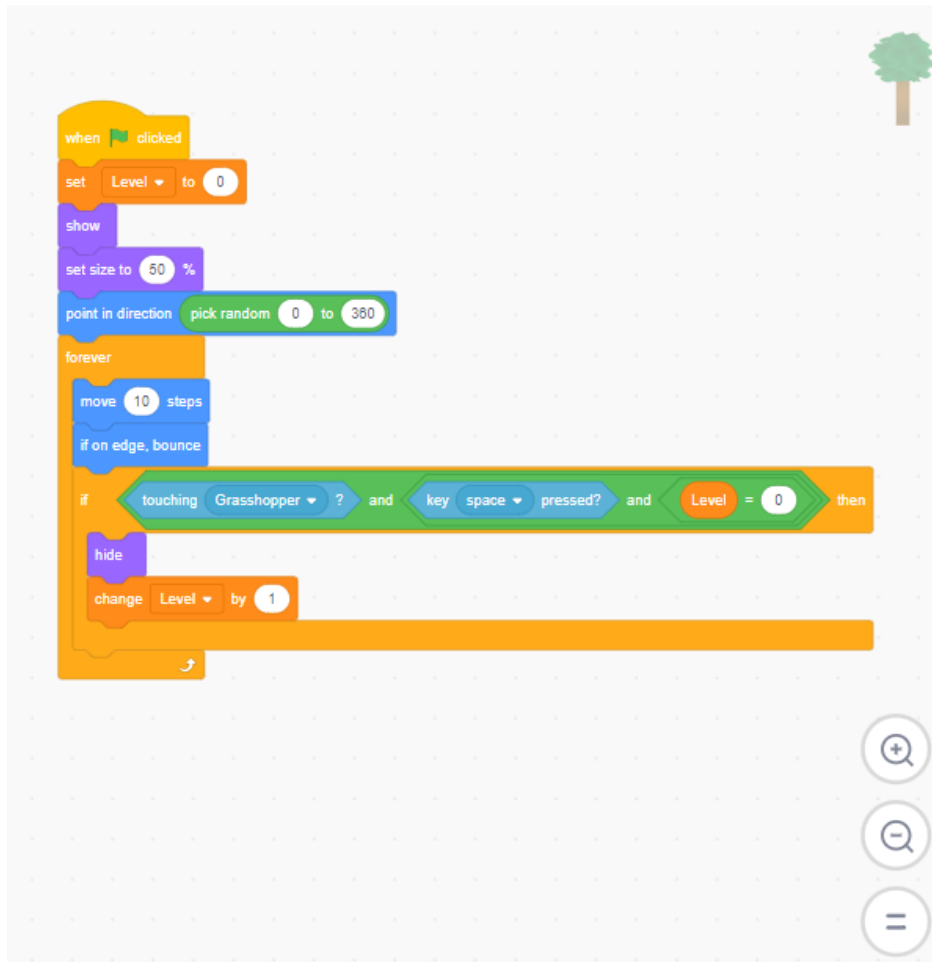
when clicked
set Level ▾ to 0
show
set size to 50 %
point in direction pick random 0 to 360
forever
move 10 steps
if on edge, bounce
if touching Grasshopper ▾ ? and key space ▾ pressed? and Level = 0 then
hide
change Level ▾ by 1

=